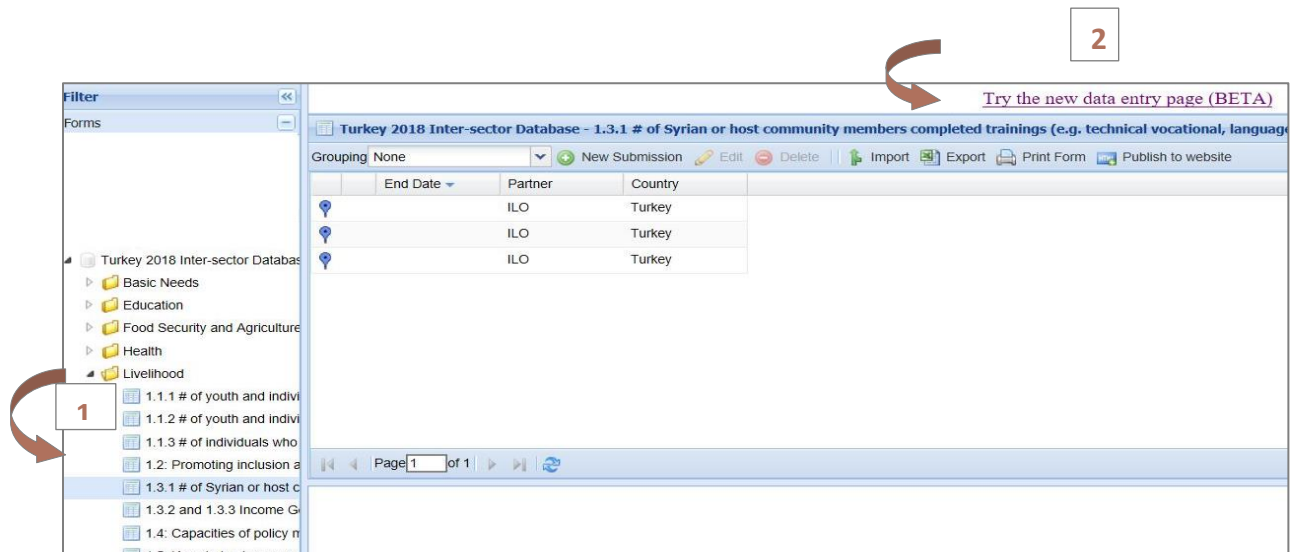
2

Filter

Forms

Try the new data entry page (BETA)

Turkey 2018 Inter-sector Database - 1.3.1 # of Syrian or host community members completed trainings (e.g. technical vocational, language

Grouping None

New Submission Edit Delete Import Export Print Form Publish to website

| End Date | Partner | Country |
|---|---|---|
| | ILO | Turkey |
| | ILO | Turkey |
| | ILO | Turkey |

Turkey 2018 Inter-sector Databas

Basic Needs

Education

Food Security and Agriculture

Health

Livelihood

1

1.1.1 # of youth and indivi

1.1.2 # of youth and indivi

1.1.3 # of individuals who

1.2: Promoting inclusion a

1.3.1 # of Syrian or host c

1.3.2 and 1.3.3 Income G

1.4: Capacities of policy m

Page 1 of 1